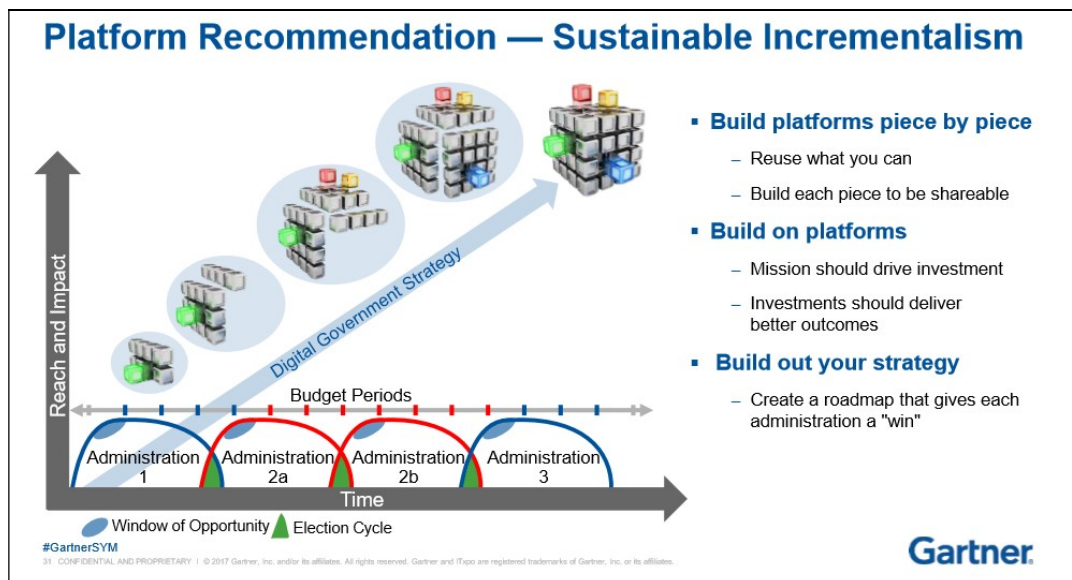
Platform Recommendation — Sustainable Incrementalism

Reach and Impact

Digital Government Strategy

Budget Periods

Administration 1

Administration 2a

Administration 2b

Administration 3

Time

Window of Opportunity

Election Cycle

- Build platforms piece by piece
  – Reuse what you can
  – Build each piece to be shareable
- Build on platforms
  – Mission should drive investment
  – Investments should deliver better outcomes
- Build out your strategy
  – Create a roadmap that gives each administration a "win"

#GartnerSYM

31 CONFIDENTIAL AND PROPRIETARY | © 2017 Gartner, Inc. and/or its affiliates. All rights reserved. Gartner and ITxpo are registered trademarks of Gartner, Inc. or its affiliates.

Gartner.